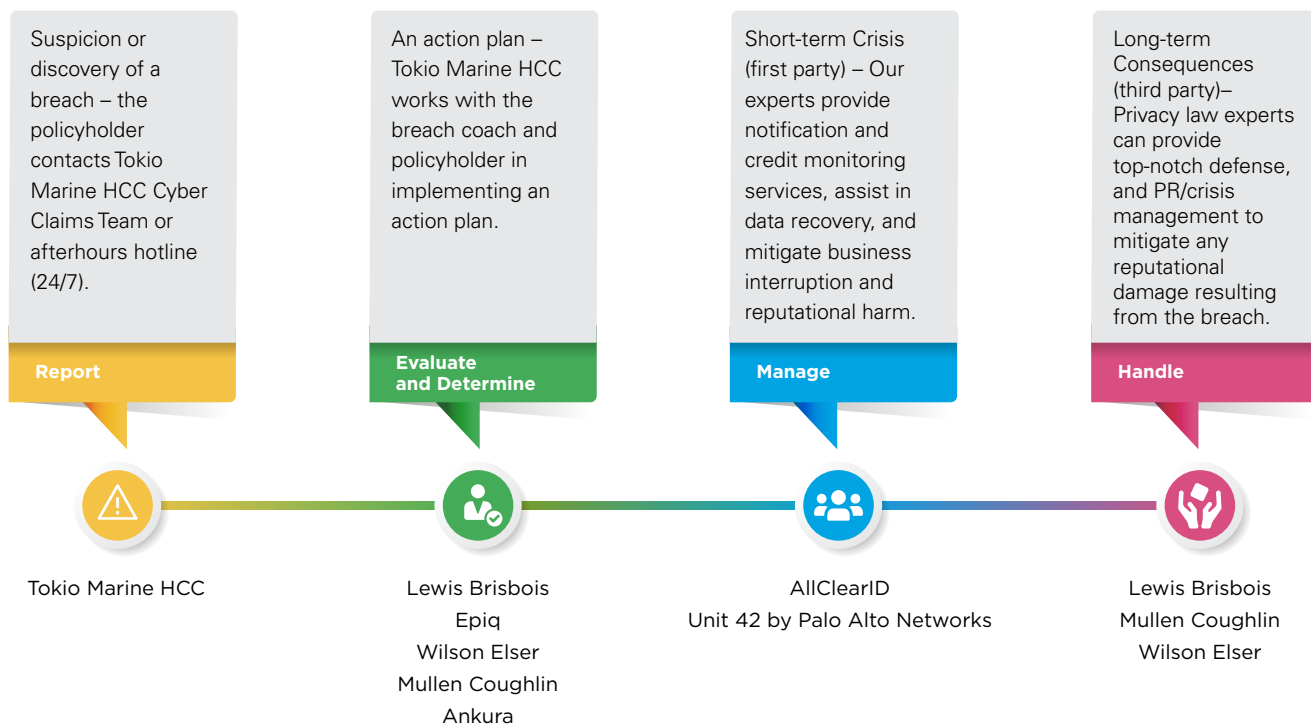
Suspicion or discovery of a breach – the policyholder contacts Tokio Marine HCC Cyber Claims Team or afterhours hotline (24/7).

Report

An action plan – Tokio Marine HCC works with the breach coach and policyholder in implementing an action plan.

Evaluate and Determine

Short-term Crisis (first party) – Our experts provide notification and credit monitoring services, assist in data recovery, and mitigate business interruption and reputational harm.

Manage

Long-term Consequences (third party)– Privacy law experts can provide top-notch defense, and PR/crisis management to mitigate any reputational damage resulting from the breach.

Handle

Tokio Marine HCC

Lewis Brisbois
Epiq
Wilson Elser
Mullen Coughlin
Ankura

AllClearID
Unit 42 by Palo Alto Networks

Lewis Brisbois
Mullen Coughlin
Wilson Elser